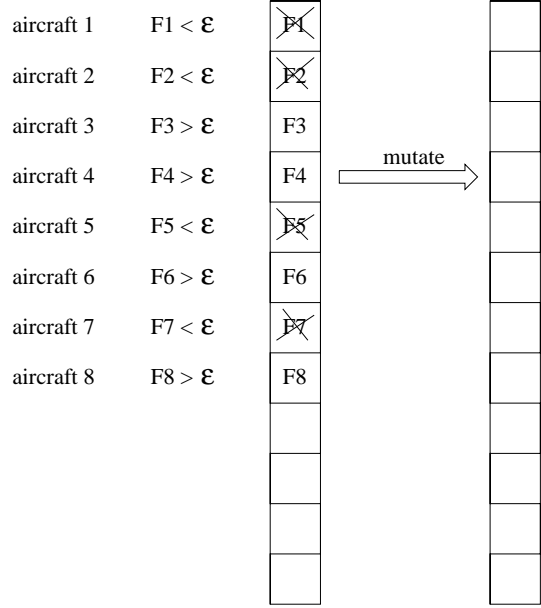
aircraft 1 $F1 < \varepsilon$
aircraft 2 $F2 < \varepsilon$
aircraft 3 $F3 > \varepsilon$
aircraft 4 $F4 > \varepsilon$
aircraft 5 $F5 < \varepsilon$
aircraft 6 $F6 > \varepsilon$
aircraft 7 $F7 < \varepsilon$
aircraft 8 $F8 > \varepsilon$

F1
F2
F3
F4
F5
F6
F7
F8

mutate